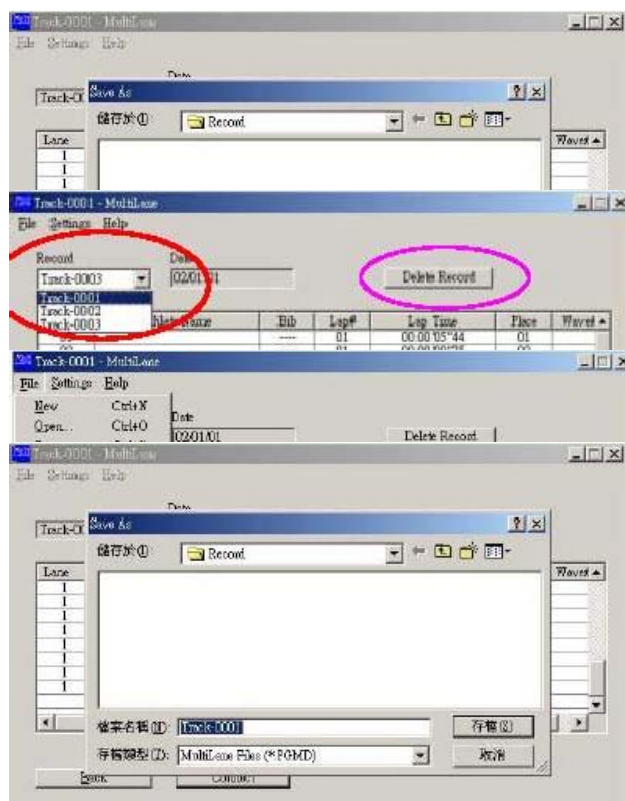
Track-0001 - MultiLane
File Settings Help
Date
Track-0
Save As
? X
儲存於(I) Record
Lane
Waved
1
1
1

Track-0001 - MultiLane
File Settings Help
Record
Date
Track-0003
02/01/01
Delete Record
Track-0001
Track-0002
Track-0003
Athlete Name
Bib
Lap#
Lap Time
Place
Waved
-----
01
00:00:05"44
01

Track-0001 - MultiLane
File Settings Help
New Ctrl+N
Open... Ctrl+O
Date
02/01/01
Delete Record

Track-0001 - MultiLane
File Settings Help
Date
Track-0
Save As
? X
儲存於(I) Record
Lane
Waved
1
1
1
1
1
1
1
1
1
檔案名稱(N): Track-0001
存檔(S)
存檔類型(T): MultiLane Files (*.PGMD)
取消
Back
Connect